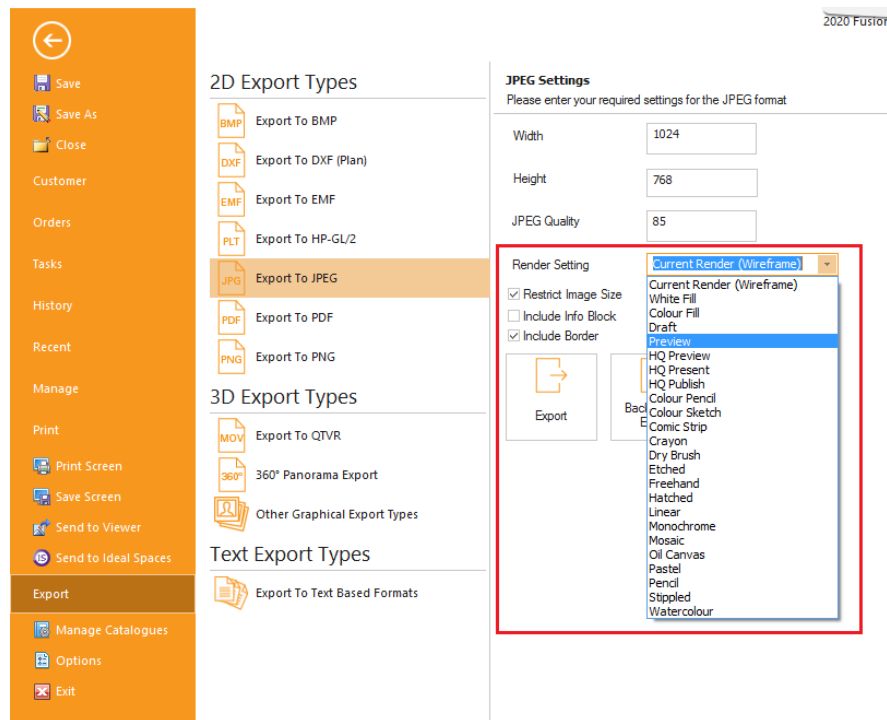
2020 Fusion

Save
Save As
Close
Customer
Orders
Tasks
History
Recent
Manage
Print
Print Screen
Save Screen
Send to Viewer
Send to Ideal Spaces
Export
Manage Catalogues
Options
Exit

2D Export Types
BMP Export To BMP
DXF Export To DXF (Plan)
EMF Export To EMF
PLT Export To HP-GL/2
JPG Export To JPEG
PDF Export To PDF
PNG Export To PNG

3D Export Types
MOV Export To QTVR
360° 360° Panorama Export
Other Graphical Export Types

Text Export Types
Export To Text Based Formats

JPEG Settings
Please enter your required settings for the JPEG format

Width 1024
Height 768
JPEG Quality 85

Render Setting Current Render (Wireframe)
Restrict Image Size
Include Info Block
Include Border

Export
Back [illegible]
E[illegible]

Current Render (Wireframe)
White Fill
Colour Fill
Draft
Preview
HQ Preview
HQ Present
HQ Publish
Colour Pencil
Colour Sketch
Comic Strip
Crayon
Dry Brush
Etched
Freehand
Hatched
Linear
Monochrome
Mosaic
Oil Canvas
Pastel
Pencil
Stippled
Watercolour